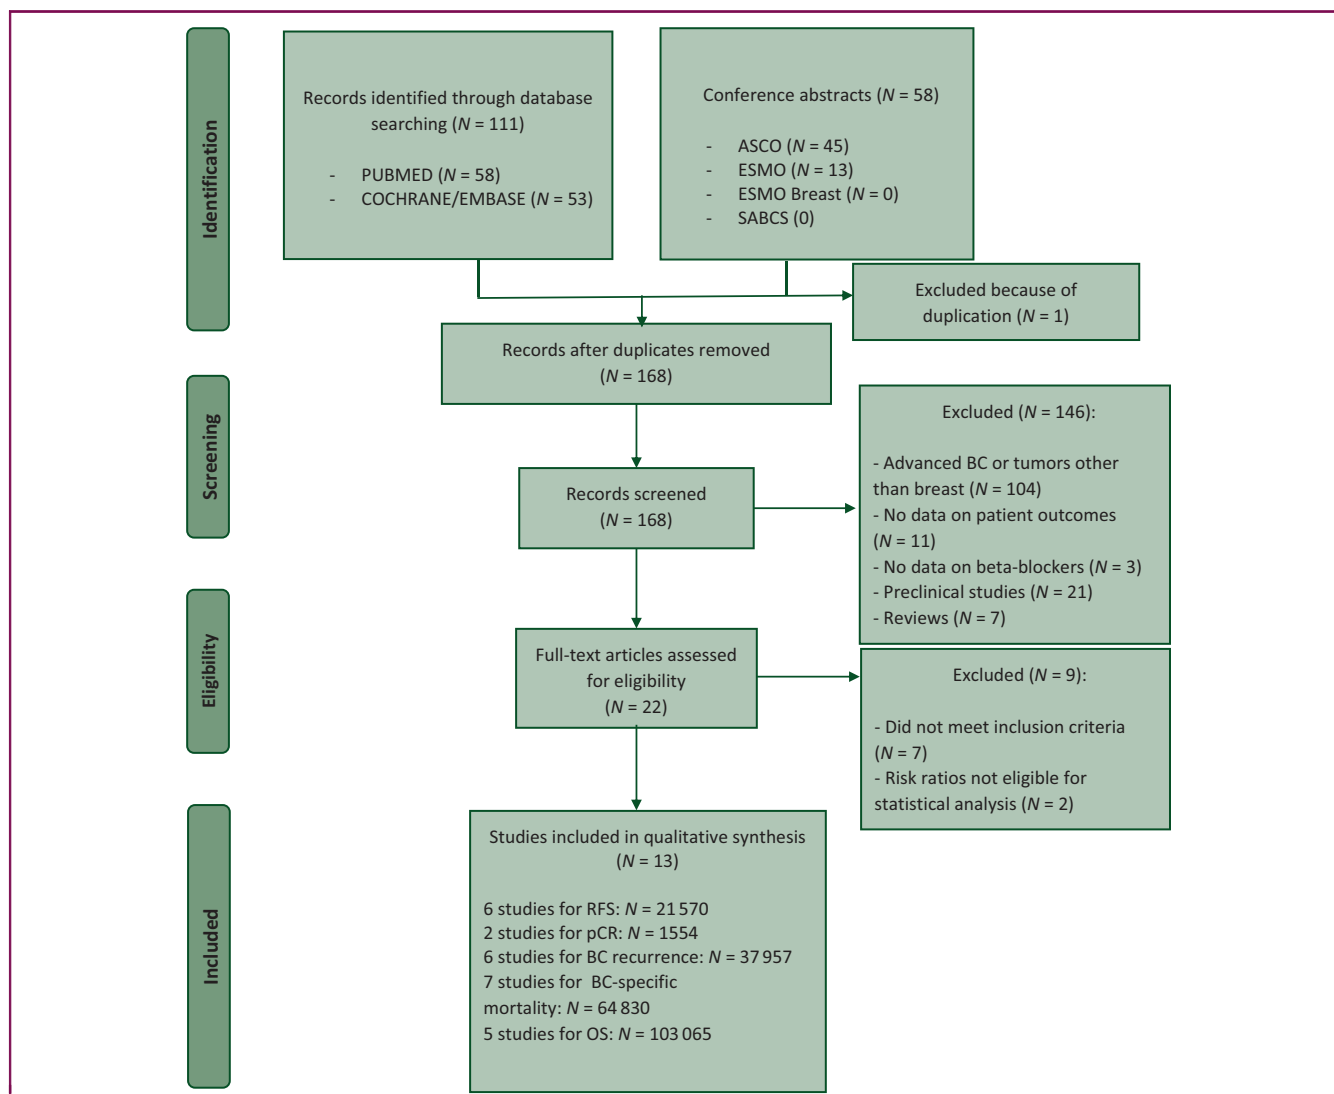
Identification

Records identified through database searching ($N$ = 111)

- PUBMED ($N$ = 58)
- COCHRANE/EMBASE ($N$ = 53)

Conference abstracts ($N$ = 58)

- ASCO ($N$ = 45)
- ESMO ($N$ = 13)
- ESMO Breast ($N$ = 0)
- SABCS (0)

Excluded because of duplication ($N$ = 1)

Records after duplicates removed ($N$ = 168)

Screening

Records screened ($N$ = 168)

Excluded ($N$ = 146):

- Advanced BC or tumors other than breast ($N$ = 104)
- No data on patient outcomes ($N$ = 11)
- No data on beta-blockers ($N$ = 3)
- Preclinical studies ($N$ = 21)
- Reviews ($N$ = 7)

Eligibility

Full-text articles assessed for eligibility ($N$ = 22)

Excluded ($N$ = 9):

- Did not meet inclusion criteria ($N$ = 7)
- Risk ratios not eligible for statistical analysis ($N$ = 2)

Included

Studies included in qualitative synthesis ($N$ = 13)

6 studies for RFS: $N$ = 21 570
2 studies for pCR: $N$ = 1554
6 studies for BC recurrence: $N$ = 37 957
7 studies for BC-specific mortality: $N$ = 64 830
5 studies for OS: $N$ = 103 065